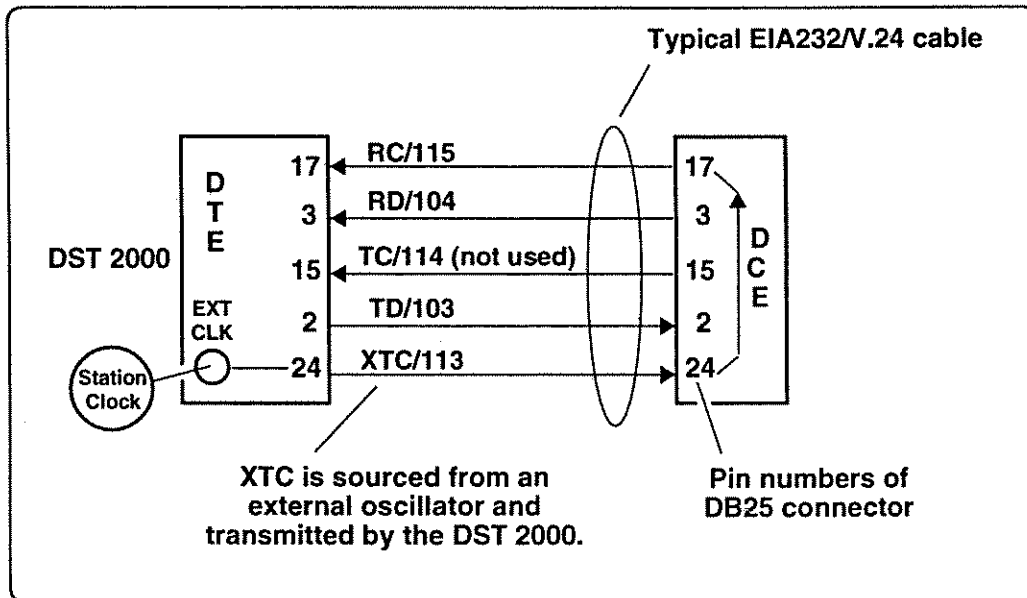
Typical EIA232/V.24 cable

DST 2000

D
T
E

17
3
15
EXT
CLK
2
24

RC/115
RD/104
TC/114 (not used)
TD/103
XTC/113

17
3
15
2
24

D
C
E

Station
Clock

XTC is sourced from an external oscillator and transmitted by the DST 2000.

Pin numbers of DB25 connector